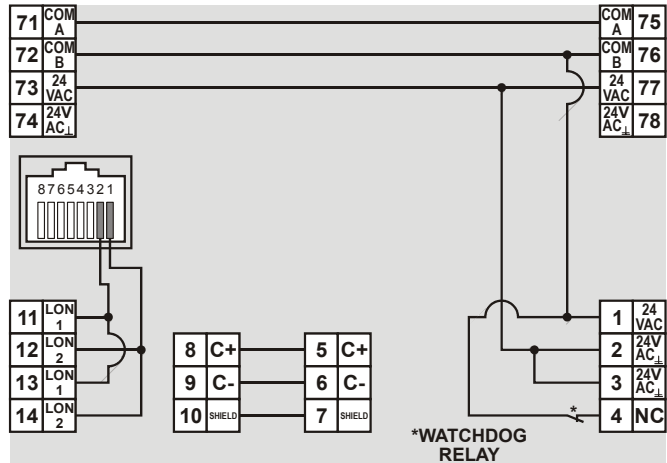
71 COM A
72 COM B
73 24 VAC
74 24V AC⊥

COM A 75
COM B 76
24 VAC 77
24V AC⊥ 78

87654321

11 LON 1
12 LON 2
13 LON 1
14 LON 2

8 C+
9 C-
10 SHIELD

5 C+
6 C-
7 SHIELD

*

*WATCHDOG RELAY

1 24 VAC
2 24V AC⊥
3 24V AC⊥
4 NC